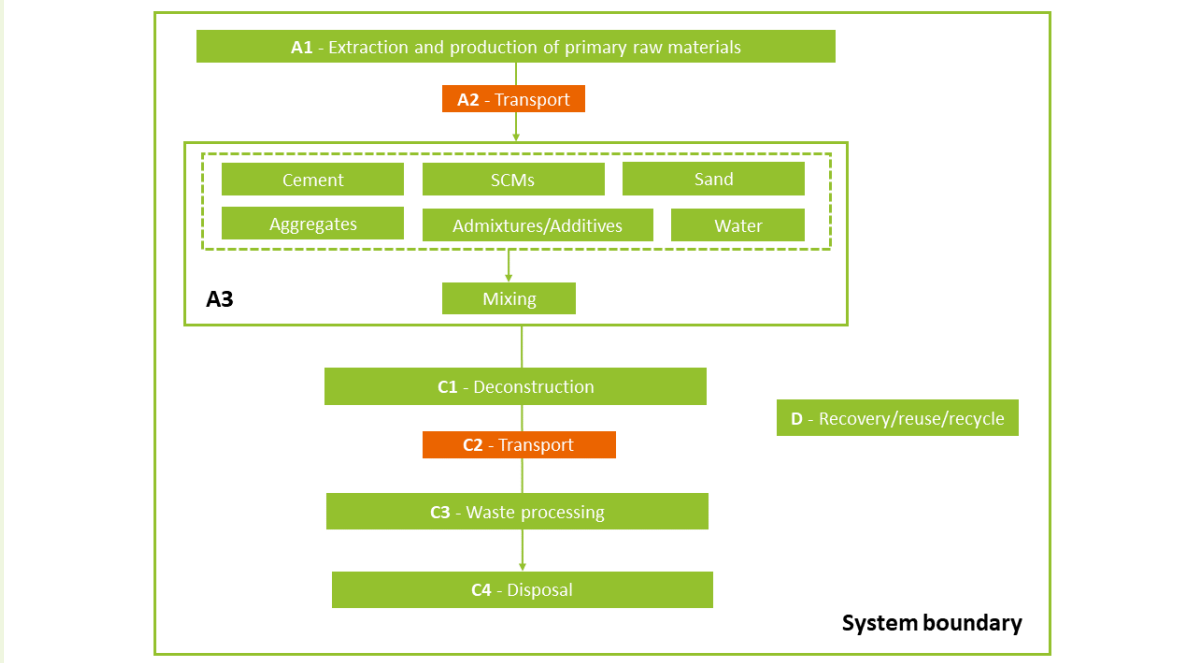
A1 - Extraction and production of primary raw materials

A2 - Transport

Cement

SCMs

Sand

Aggregates

Admixtures/Additives

Water

A3

Mixing

C1 - Deconstruction

D - Recovery/reuse/recycle

C2 - Transport

C3 - Waste processing

C4 - Disposal

System boundary